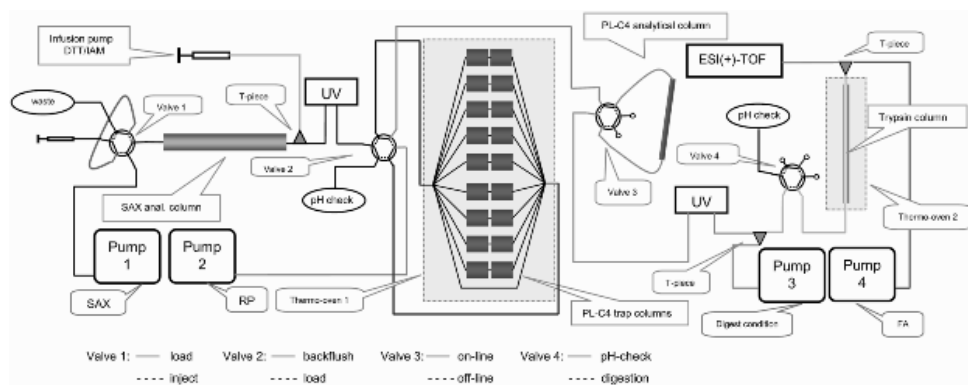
Infusion pump DTT/IAM

PL-C4 analytical column

ESI(+)-TOF

T-piece

waste

Valve 1

T-piece

UV

pH check

Trypsin column

Valve 4

Valve 2

pH check

Valve 3

SAX anal. column

UV

Thermo-oven 2

Pump 1

Pump 2

T-piece

Pump 3

Pump 4

SAX

RP

Thermo-oven 1

PL-C4 trap columns

Digest condition

FA

Valve 1: —— load
- - - - inject

Valve 2: —— backflush
- - - - load

Valve 3: —— on-line
- - - - off-line

Valve 4: —— pH-check
- - - - digestion